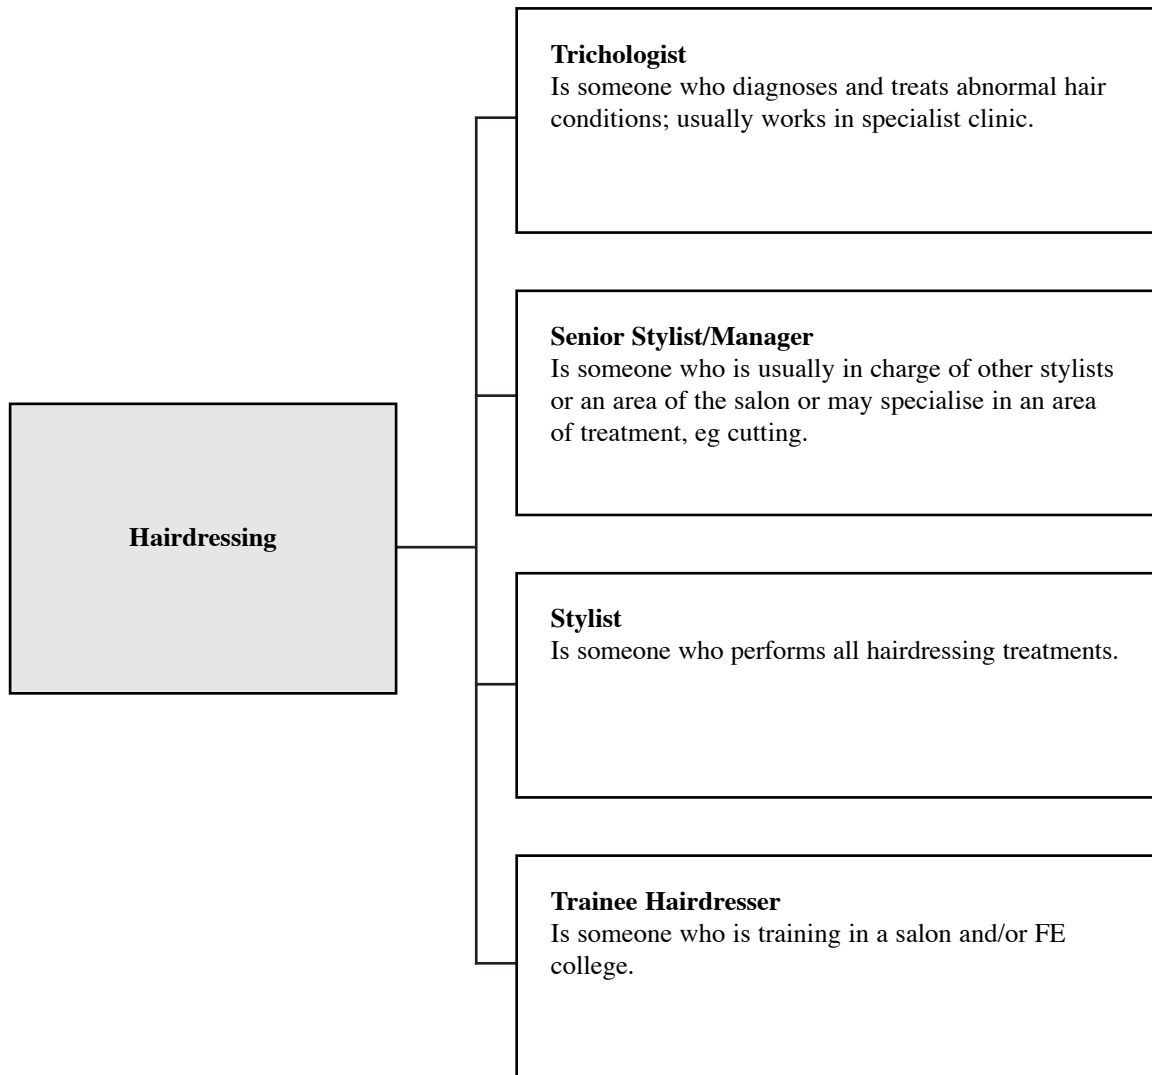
Hairdressing

Trichologist
Is someone who diagnoses and treats abnormal hair conditions; usually works in specialist clinic.

Senior Stylist/Manager
Is someone who is usually in charge of other stylists or an area of the salon or may specialise in an area of treatment, eg cutting.

Stylist
Is someone who performs all hairdressing treatments.

Trainee Hairdresser
Is someone who is training in a salon and/or FE college.